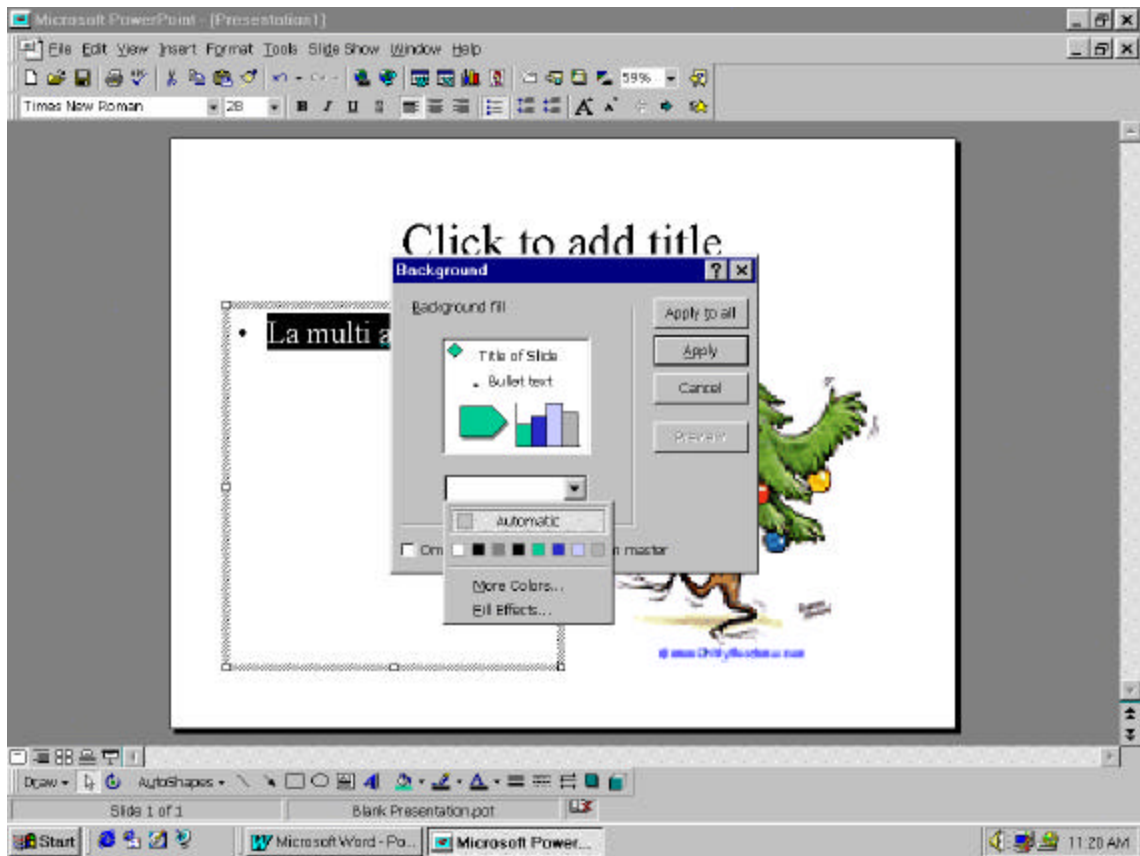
Microsoft PowerPoint - [Presentation1]

File Edit View Insert Format Tools Slide Show Window Help

59%

Times New Roman 28

Click to add title

• La multi a

Background

Background fill

Title of Slide

• Bullet text

Automatic

More Colors...

Fill Effects...

Om

n master

Apply to all

Apply

Cancel

Preview

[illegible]

Draw AutoShapes

Slide 1 of 1

Blank Presentation.pot

Start

Microsoft Word - Po...

Microsoft Power...

11:20 AM